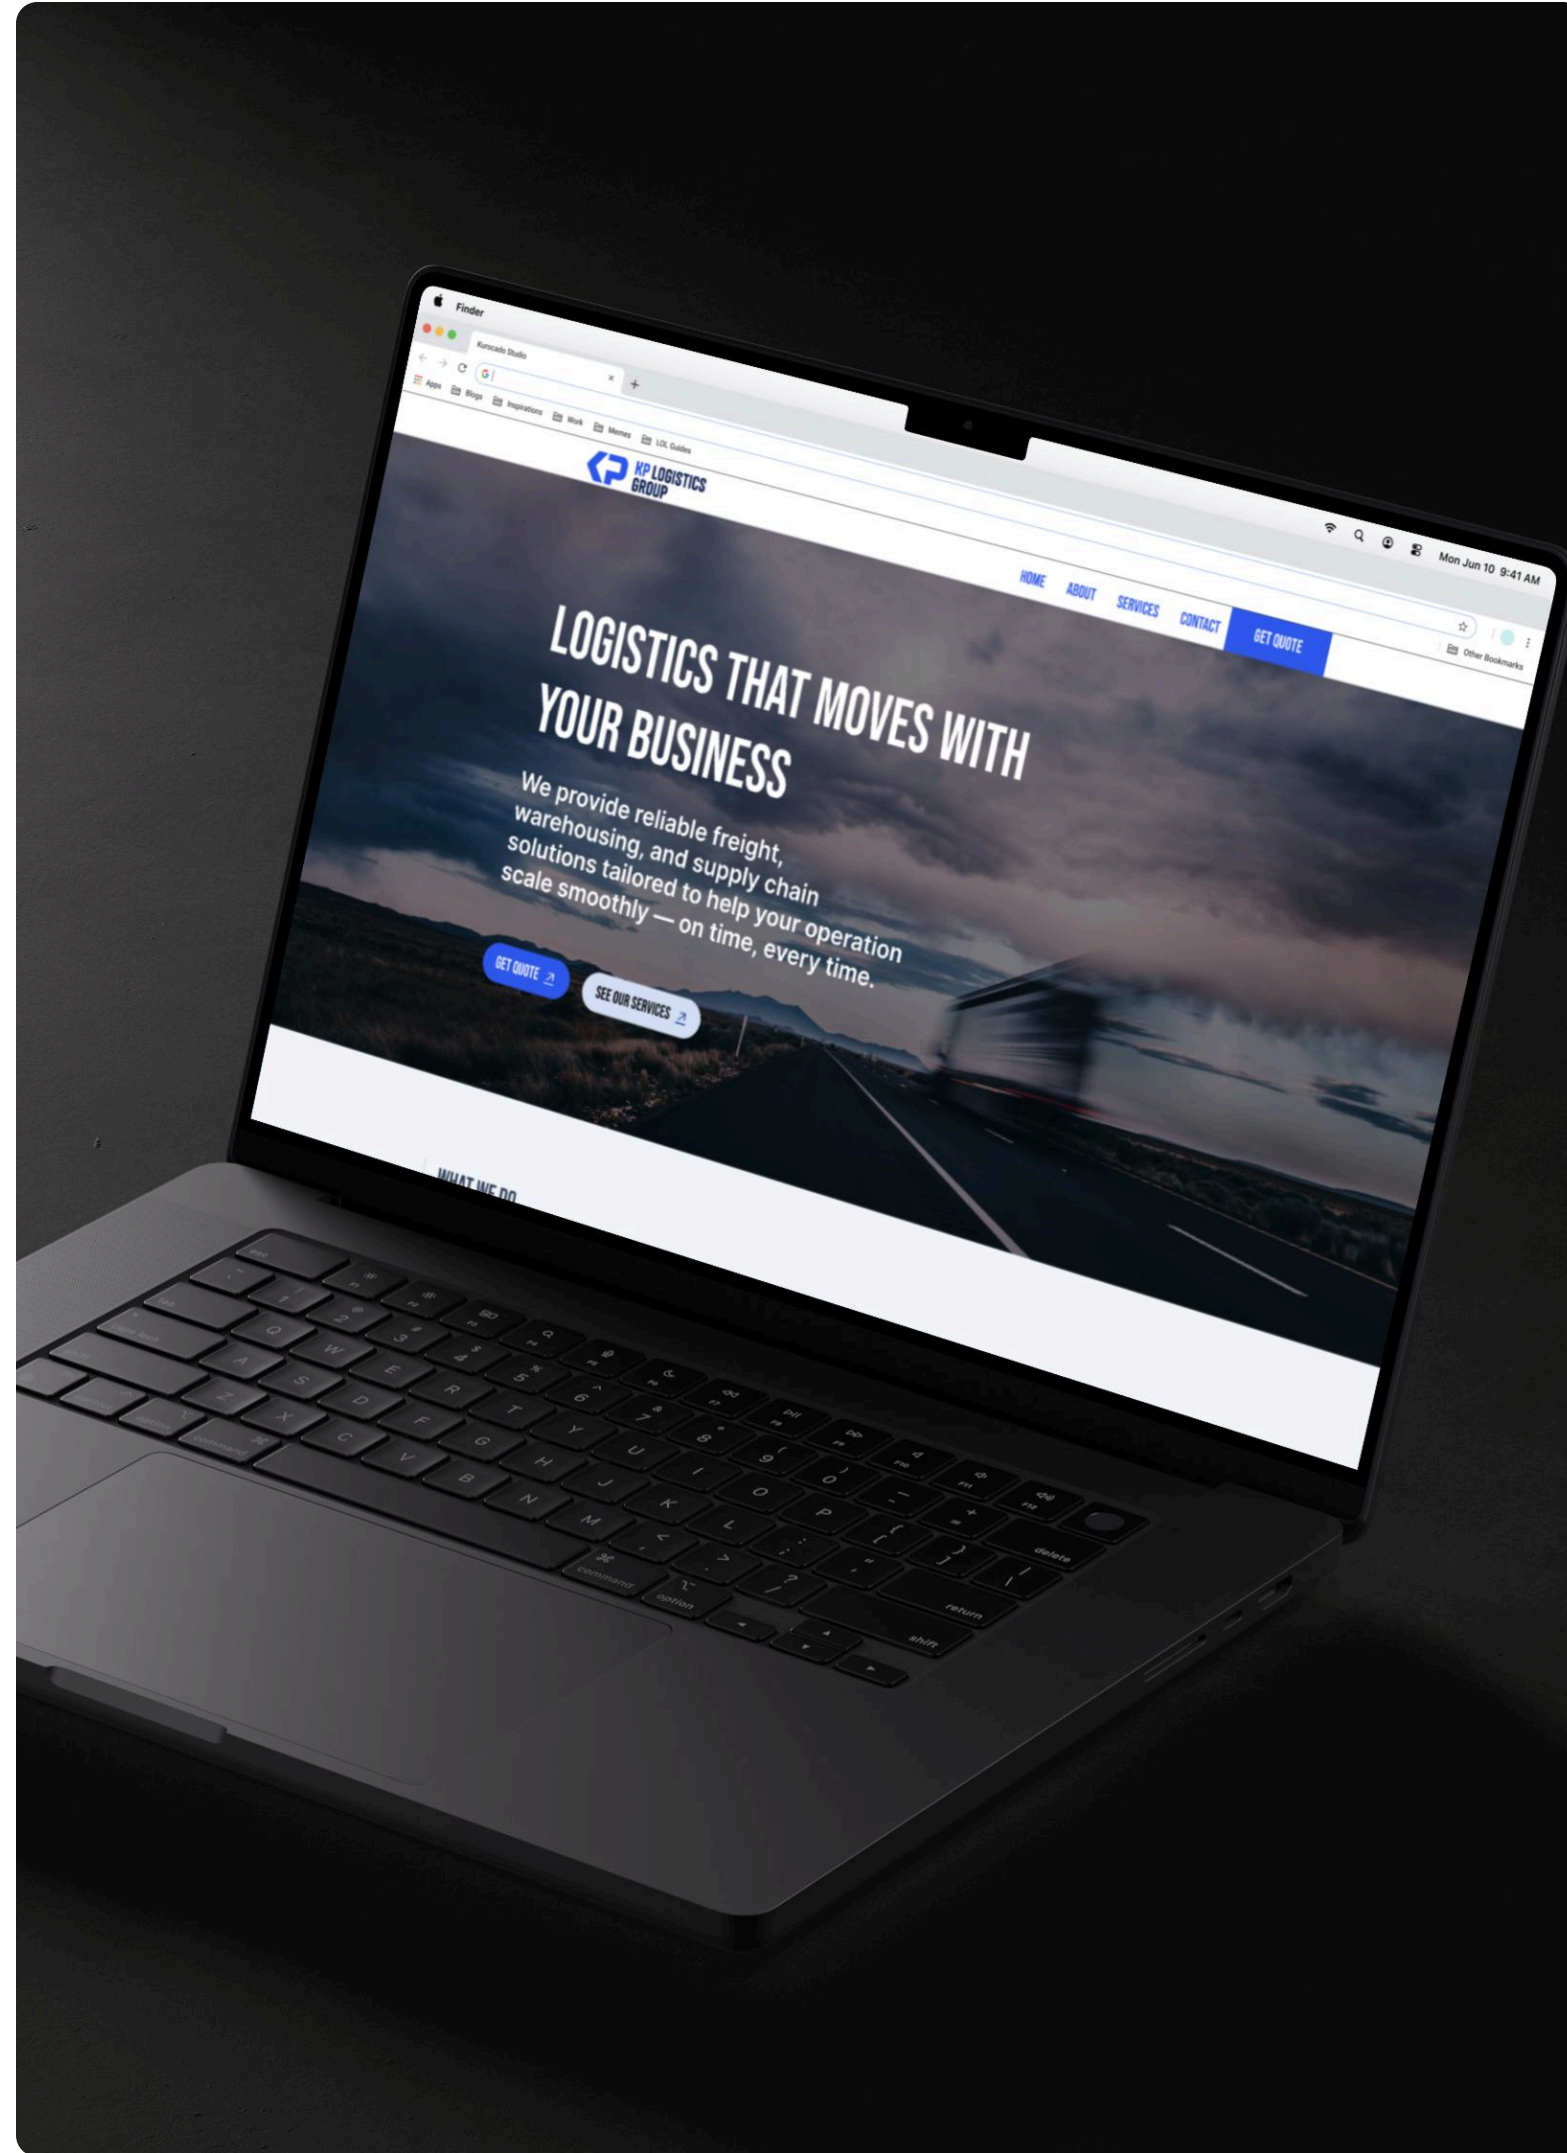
Finder

Kuroсado Studio

Apps Blogs Inspirations Work Memes LOL Guides

Other Bookmarks

Mon Jun 10 9:41 AM

KP LOGISTICS GROUP

HOME ABOUT SERVICES CONTACT GET QUOTE

LOGISTICS THAT MOVES WITH YOUR BUSINESS

We provide reliable freight, warehousing, and supply chain solutions tailored to help your operation scale smoothly — on time, every time.

GET QUOTE

SEE OUR SERVICES

WHAT WE DO